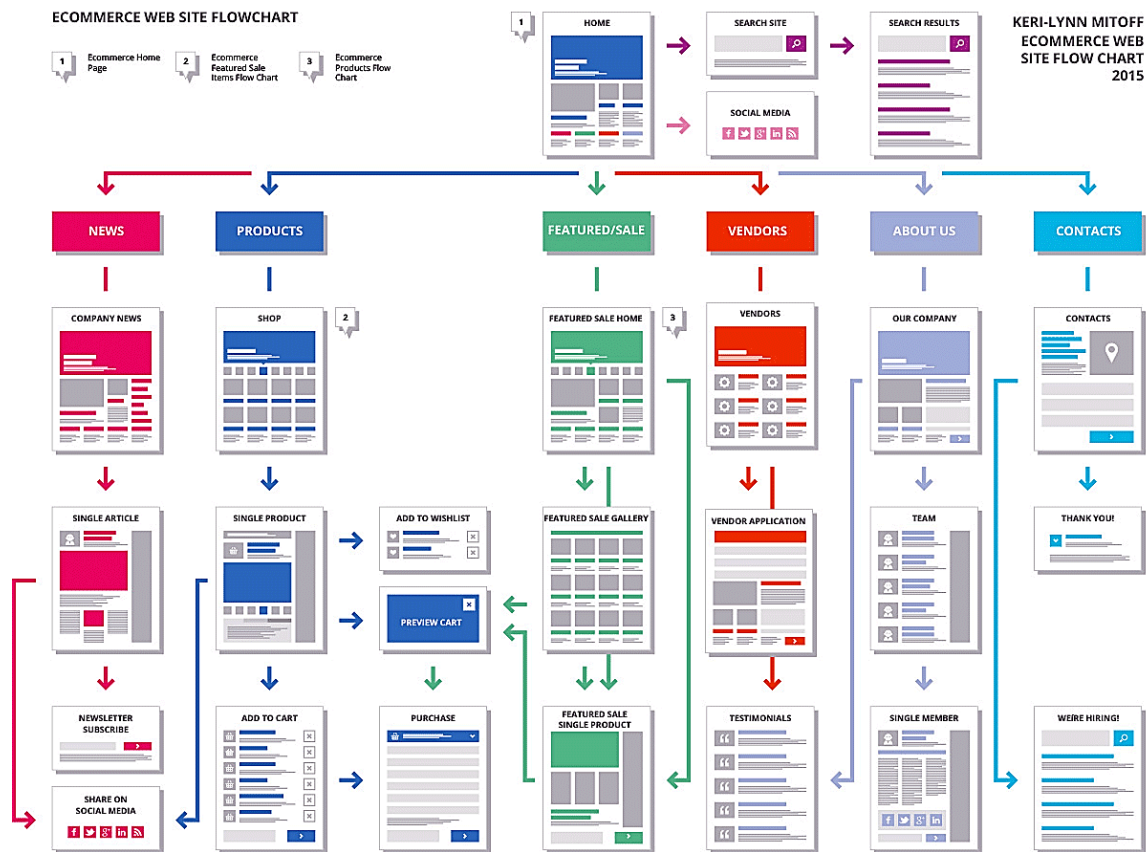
ECOMMERCE WEB SITE FLOWCHART

1 Ecommerce Home Page
2 Ecommerce Featured Sale Items Flow Chart
3 Ecommerce Products Flow Chart

1 HOME

SEARCH SITE

SEARCH RESULTS

SOCIAL MEDIA

KERI-LYNN MITOFF ECOMMERCE WEB SITE FLOW CHART 2015

NEWS

PRODUCTS

FEATURED/SALE

VENDORS

ABOUT US

CONTACTS

COMPANY NEWS

SHOP 2

FEATURED SALE HOME 3

VENDORS

OUR COMPANY

CONTACTS

SINGLE ARTICLE

SINGLE PRODUCT

ADD TO WISHLIST

FEATURED SALE GALLERY

VENDOR APPLICATION

TEAM

THANK YOU!

PREVIEW CART

NEWSLETTER SUBSCRIBE

ADD TO CART

PURCHASE

FEATURED SALE SINGLE PRODUCT

TESTIMONIALS

SINGLE MEMBER

WE'RE HIRING!

SHARE ON SOCIAL MEDIA